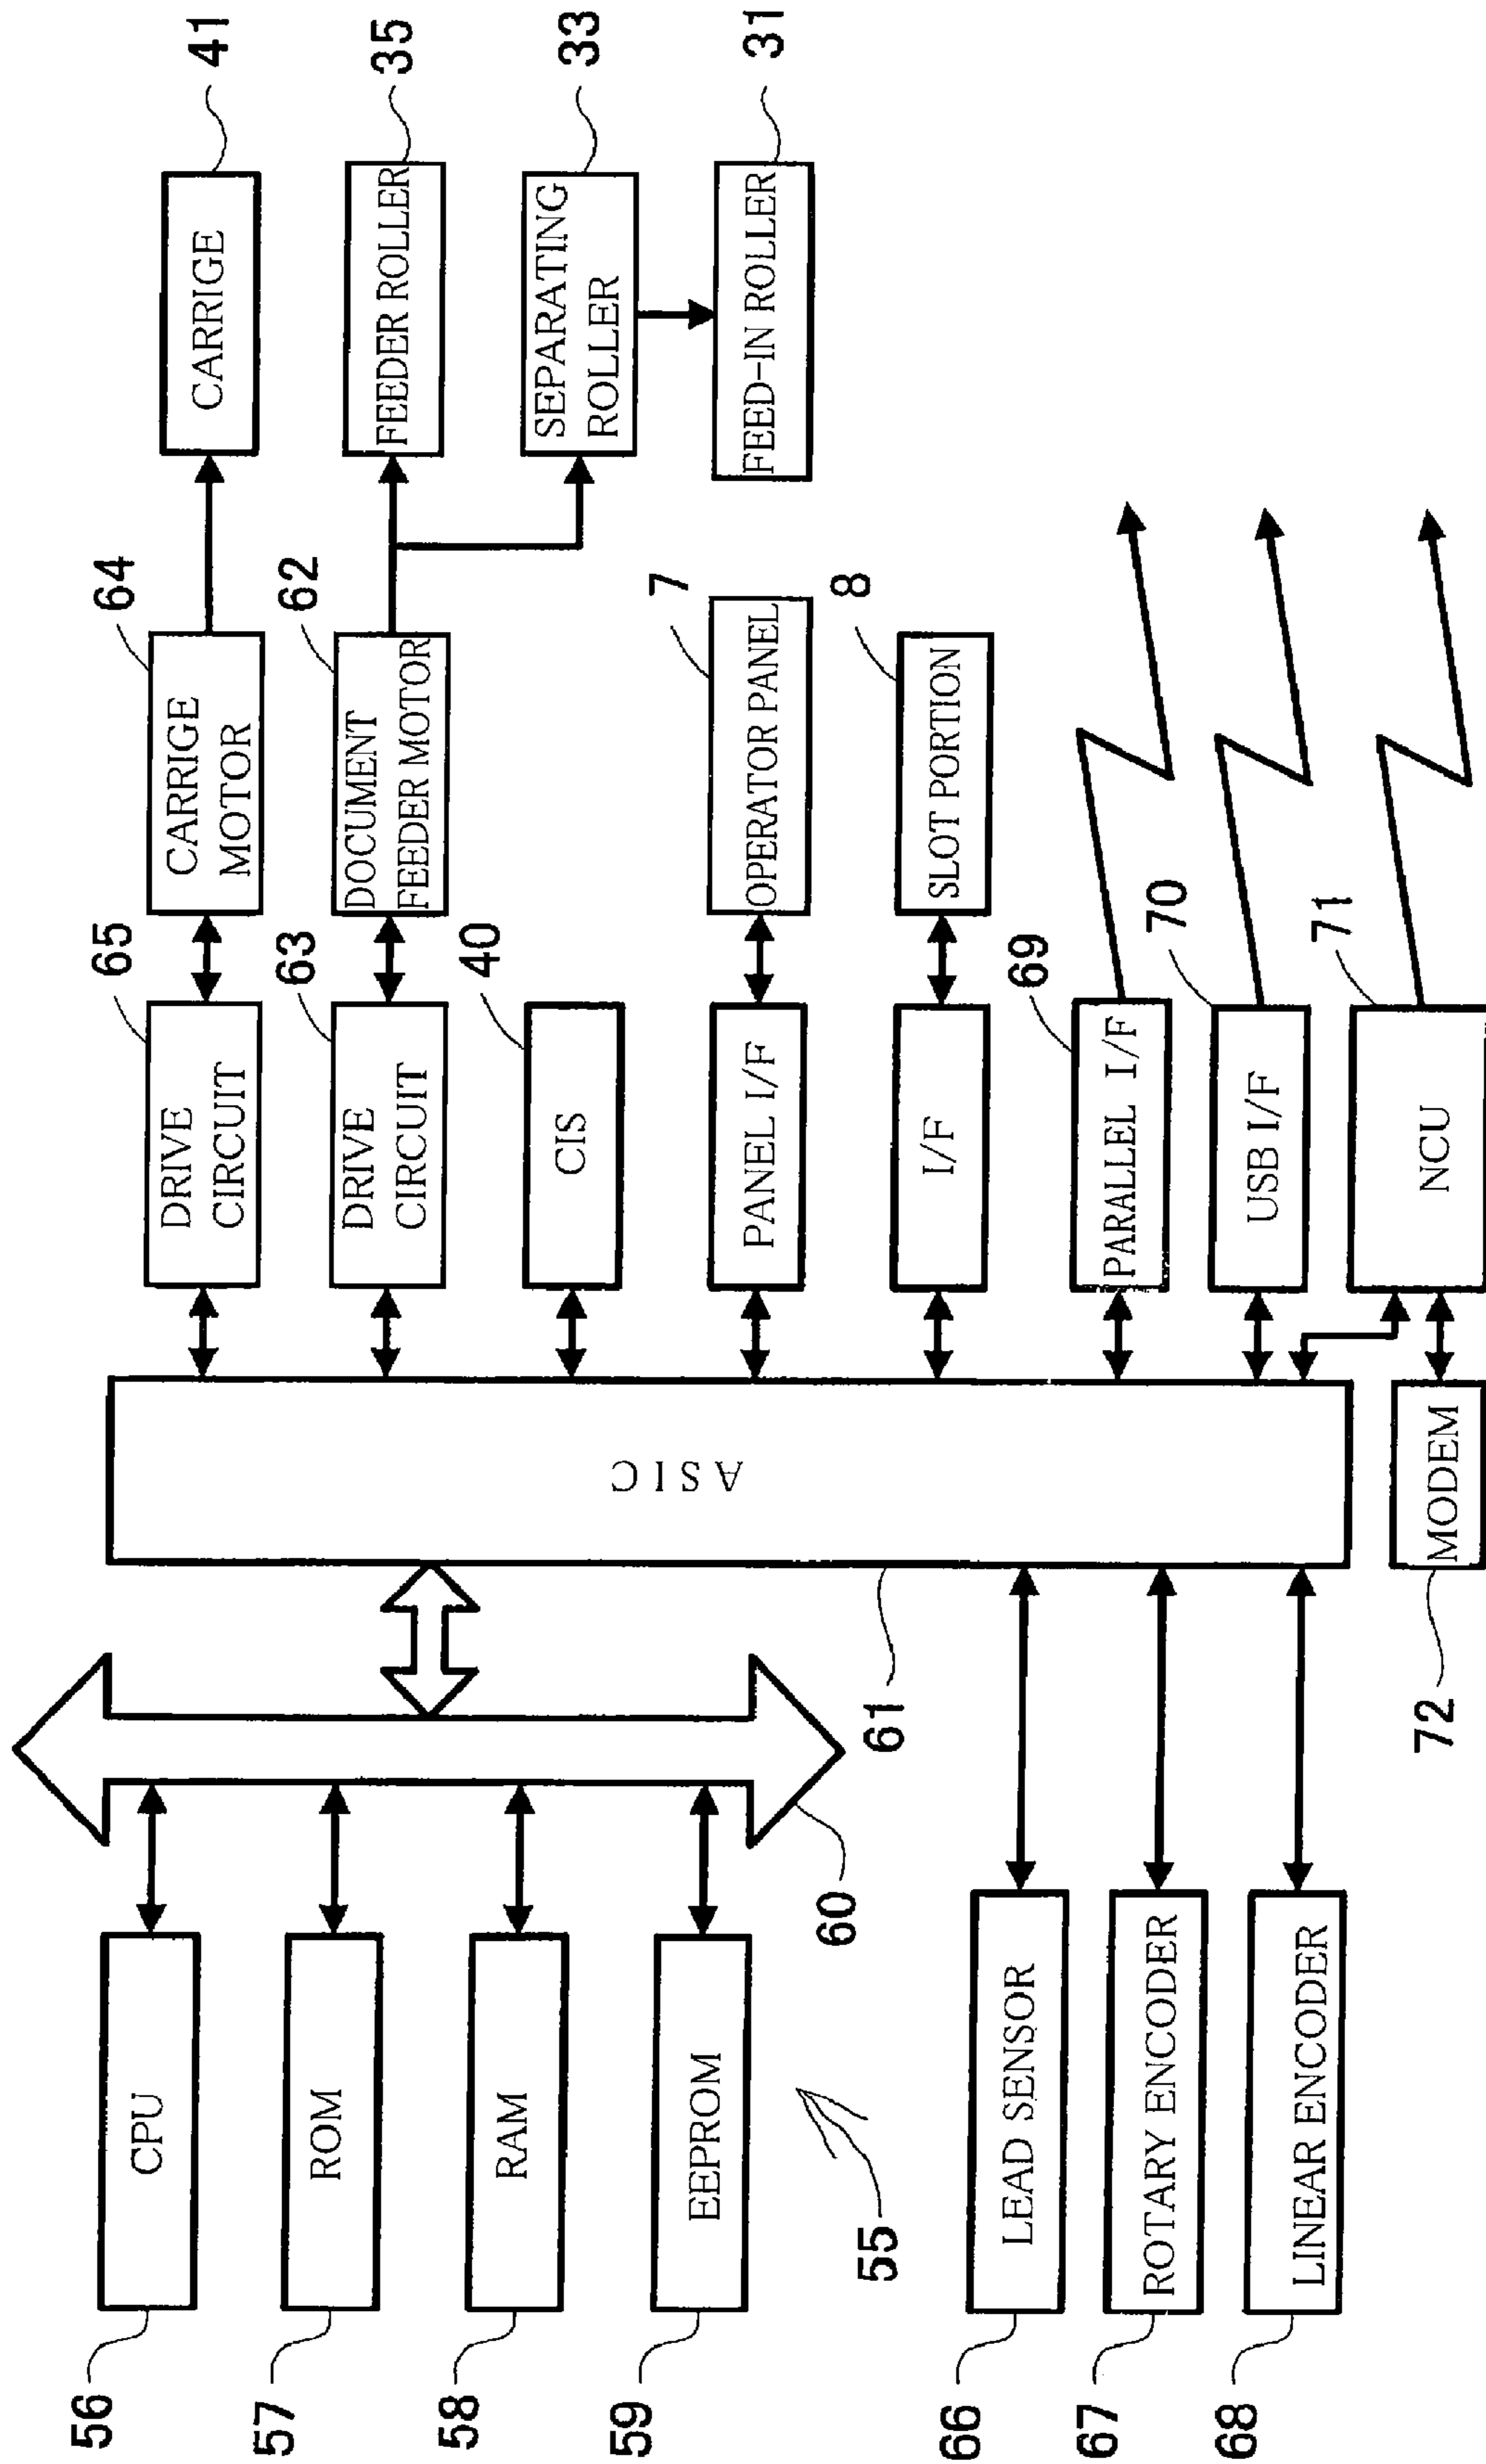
41
CARRIGE
35
FEEDER ROLLER
33
SEPARATING ROLLER
31
FEED-IN ROLLER
64
CARRIGE MOTOR
62
DOCUMENT FEEDER MOTOR
7
OPERATOR PANEL
8
SLOT PORTION
65
DRIVE CIRCUIT
63
DRIVE CIRCUIT
40
CIS
PANEL I/F
I/F
69
PARALLEL I/F
70
USB I/F
71
NCU
ASIC
MODEM
61
72
60
CPU
ROM
RAM
EEPROM
55
LEAD SENSOR
ROTARY ENCODER
LINEAR ENCODER
56
57
58
59
66
67
68